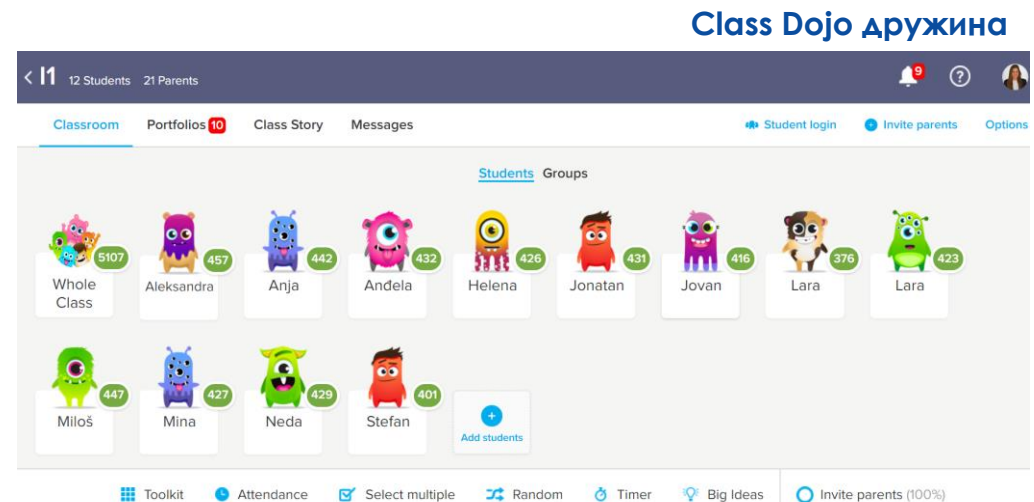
Class Dojo дружина

< I1 12 Students 21 Parents

9 ?

Classroom Portfolios 10 Class Story Messages

Student login Invite parents Options

Students Groups

5107 Whole Class
457 Aleksandra
442 Anja
432 Anđela
426 Helena
431 Jonatan
416 Jovan
376 Lara
423 Lara
447 Miloš
427 Mina
429 Neda
401 Stefan
+ Add students

Toolkit Attendance Select multiple Random Timer Big Ideas Invite parents (100%)